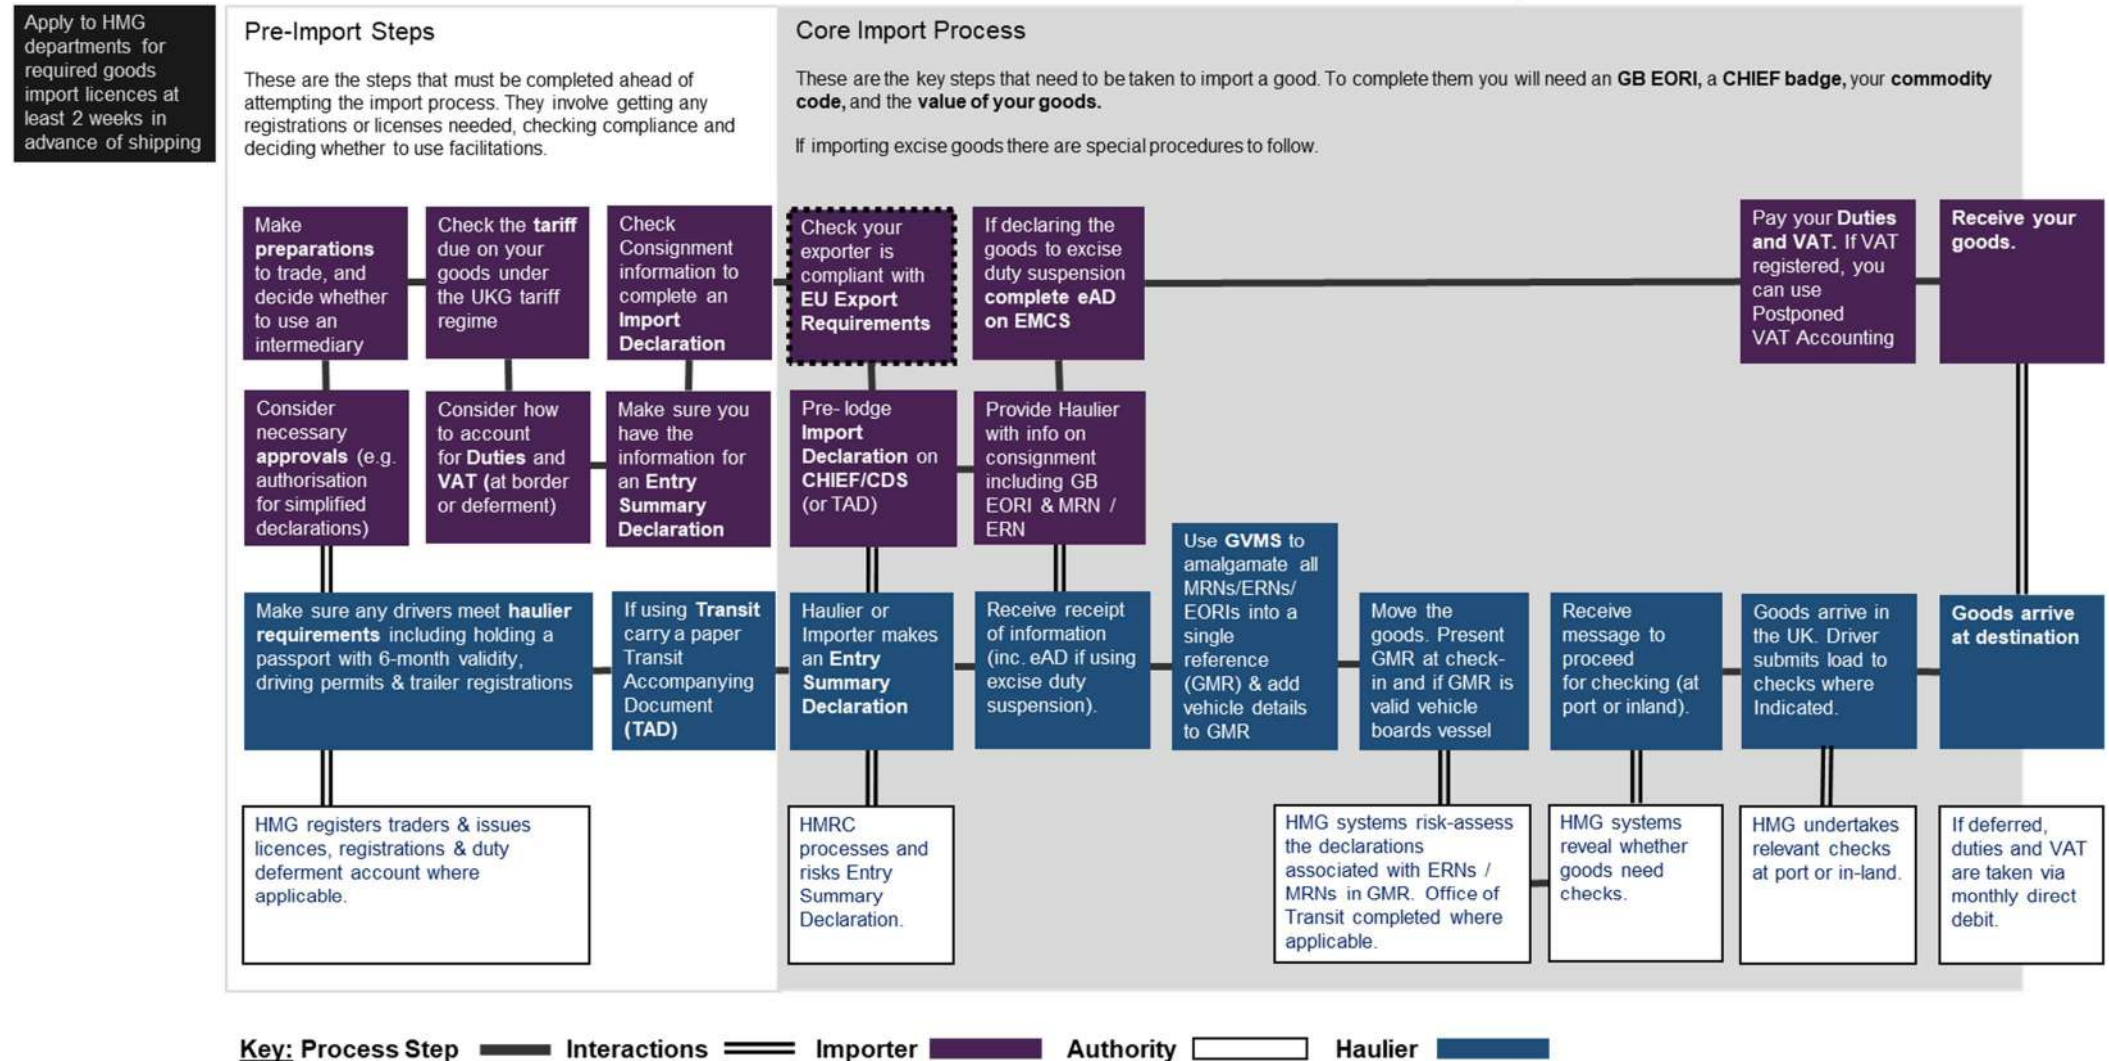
Apply to HMG departments for required goods import licences at least 2 weeks in advance of shipping

Pre-Import Steps

These are the steps that must be completed ahead of attempting the import process. They involve getting any registrations or licenses needed, checking compliance and deciding whether to use facilitations.

Core Import Process

These are the key steps that need to be taken to import a good. To complete them you will need an GB EORI, a CHIEF badge, your commodity code, and the value of your goods.

If importing excise goods there are special procedures to follow.

Make preparations to trade, and decide whether to use an intermediary

Check the tariff due on your goods under the UKG tariff regime

Check Consignment information to complete an Import Declaration

Check your exporter is compliant with EU Export Requirements

If declaring the goods to excise duty suspension complete eAD on EMCS

Pay your Duties and VAT. If VAT registered, you can use Postponed VAT Accounting

Receive your goods.

Consider necessary approvals (e.g. authorisation for simplified declarations)

Consider how to account for Duties and VAT (at border or deferment)

Make sure you have the information for an Entry Summary Declaration

Pre- lodge Import Declaration on CHIEF/CDS (or TAD)

Provide Haulier with info on consignment including GB EORI & MRN / ERN

Use GVMS to amalgamate all MRNs/ERNs/ EORIs into a single reference (GMR) & add vehicle details to GMR

Make sure any drivers meet haulier requirements including holding a passport with 6-month validity, driving permits & trailer registrations

If using Transit carry a paper Transit Accompanying Document (TAD)

Haulier or Importer makes an Entry Summary Declaration

Receive receipt of information (inc. eAD if using excise duty suspension).

Move the goods. Present GMR at check-in and if GMR is valid vehicle boards vessel

Receive message to proceed for checking (at port or inland).

Goods arrive in the UK. Driver submits load to checks where Indicated.

Goods arrive at destination

HMG registers traders & issues licences, registrations & duty deferment account where applicable.

HMRC processes and risks Entry Summary Declaration.

HMG systems risk-assess the declarations associated with ERNs / MRNs in GMR. Office of Transit completed where applicable.

HMG systems reveal whether goods need checks.

HMG undertakes relevant checks at port or in-land.

If deferred, duties and VAT are taken via monthly direct debit.

Key: Process Step Interactions Importer Authority Haulier